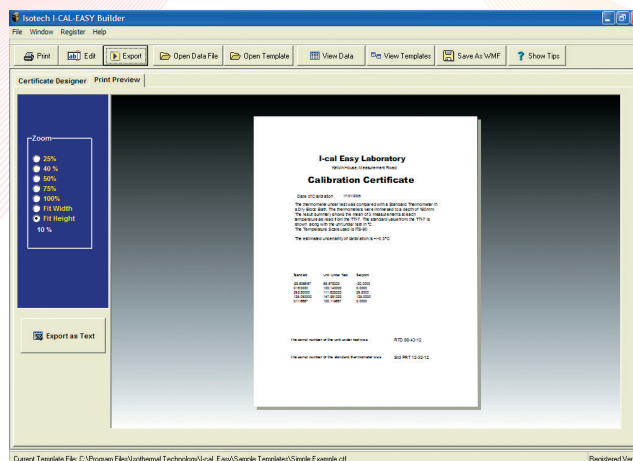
Isotech I-CAL-EASY Builder

File Window Register Help

Print Edit Export Open Data File Open Template View Data View Templates Save As WMF Show Tips

Certificate Designer Print Preview

Zoom
25%
40 %
50%
75%
100%
Fit Width
Fit Height
10 %

Export as Text

I-cal Easy Laboratory
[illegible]

Calibration Certificate

Date of Calibration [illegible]

The thermometer under test was compared with a Standard Thermometer in a Dry Block Bath. The thermometers were immersed to a depth of 160mm. The result summary shows the mean of 3 measurements at each temperature as read from the TTI-7. The standard value from the TTI-7 is shown along with the unit under test in °C. The Temperature Scale used is ITS-90

The estimated uncertainty of calibration is +-0.3°C

| Standard | Unit Under Test | Setpoint |
|---|---|---|
| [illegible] | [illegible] | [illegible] |

The serial number of the unit under test was RTD 00-43-12

The serial number of the standard thermometer was SKS PRT 12-03-12

Current Template File: C:\Program Files\Isothermal Technology\I-cal_Easy\Sample Templates\Simple Example.ctf

Registered Ver